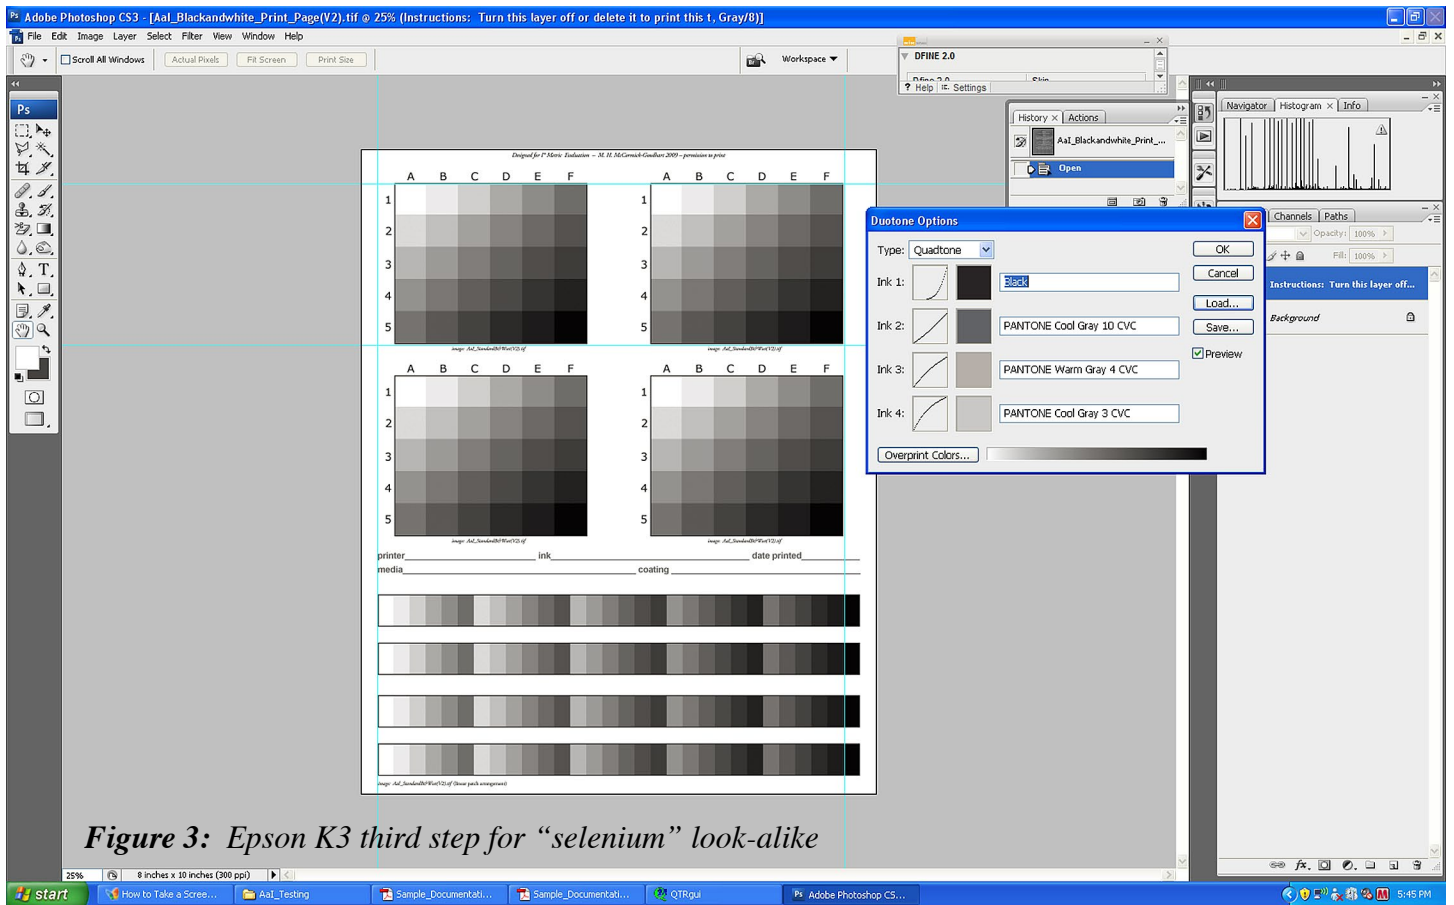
Adobe Photoshop CS3 - [AaI_Blackandwhite_Print_Page(V2).tif @ 25% (Instructions: Turn this layer off or delete it to print this t, Gray/8)]

File Edit Image Layer Select Filter View Window Help

Scroll All Windows Actual Pixels Fit Screen Print Size Workspace

DFINE 2.0
Help Settings

History Actions
AaI_Blackandwhite_Print_...
Open

Navigator Histogram Info

Channels Paths
Opacity: 100%
Fill: 100%
Instructions: Turn this layer off...
Background

Designed for 1st Metric Evaluation — M. H. McCormick-Goodhart 2009 – permission to print

| | A | B | C | D | E | F |
|---|---|---|---|---|---|---|
| 1 | | | | | | |
| 2 | | | | | | |
| 3 | | | | | | |
| 4 | | | | | | |
| 5 | | | | | | |

printer ink date printed
media coating

Duotone Options
Type: Quadtone
Ink 1: Black
Ink 2: PANTONE Cool Gray 10 CVC
Ink 3: PANTONE Warm Gray 4 CVC
Ink 4: PANTONE Cool Gray 3 CVC
Overprint Colors...
OK
Cancel
Load...
Save...
Preview

Figure 3: Epson K3 third step for "selenium" look-alike

25% 8 inches x 10 inches (300 ppi)

start How to Take a Scree... AaI_Testing Sample_Documentati... Sample_Documentati... QTRgui Adobe Photoshop CS... 5:45 PM